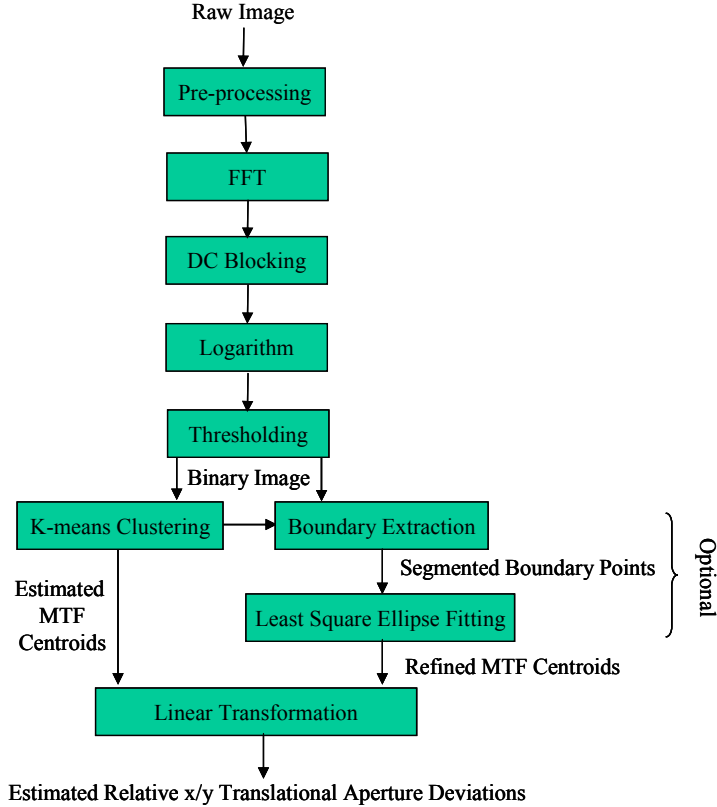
Raw Image

Pre-processing

FFT

DC Blocking

Logarithm

Thresholding

Binary Image

K-means Clustering

Boundary Extraction

Estimated MTF Centroids

Segmented Boundary Points

Least Square Ellipse Fitting

Optional

Refined MTF Centroids

Linear Transformation

Estimated Relative x/y Translational Aperture Deviations